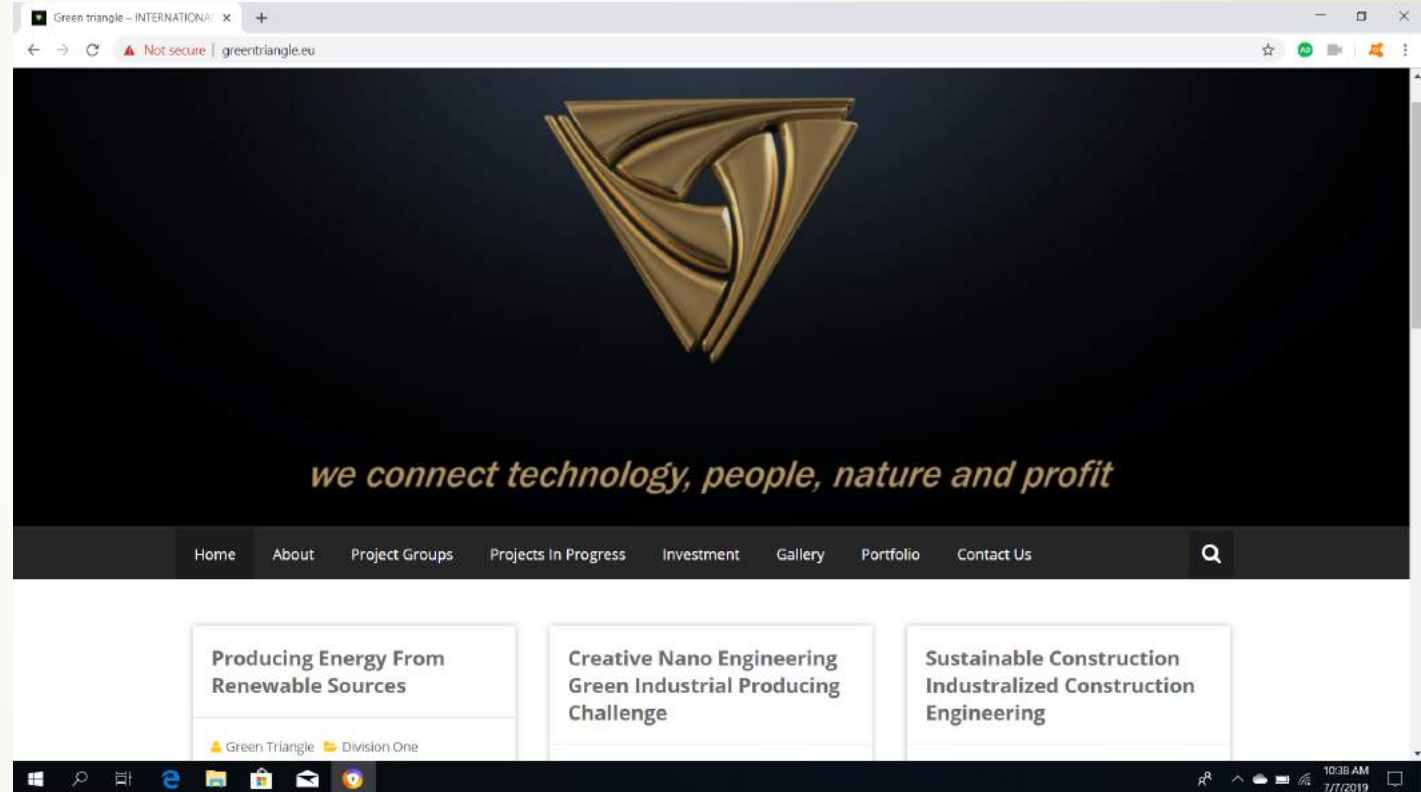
Green triangle – INTERNATIONAL ×
Not secure | greentriangle.eu

we connect technology, people, nature and profit

Home About Project Groups Projects In Progress Investment Gallery Portfolio Contact Us

Producing Energy From Renewable Sources
Green Triangle Division One

Creative Nano Engineering Green Industrial Producing Challenge

Sustainable Construction Industralized Construction Engineering

10:38 AM
7/7/2019